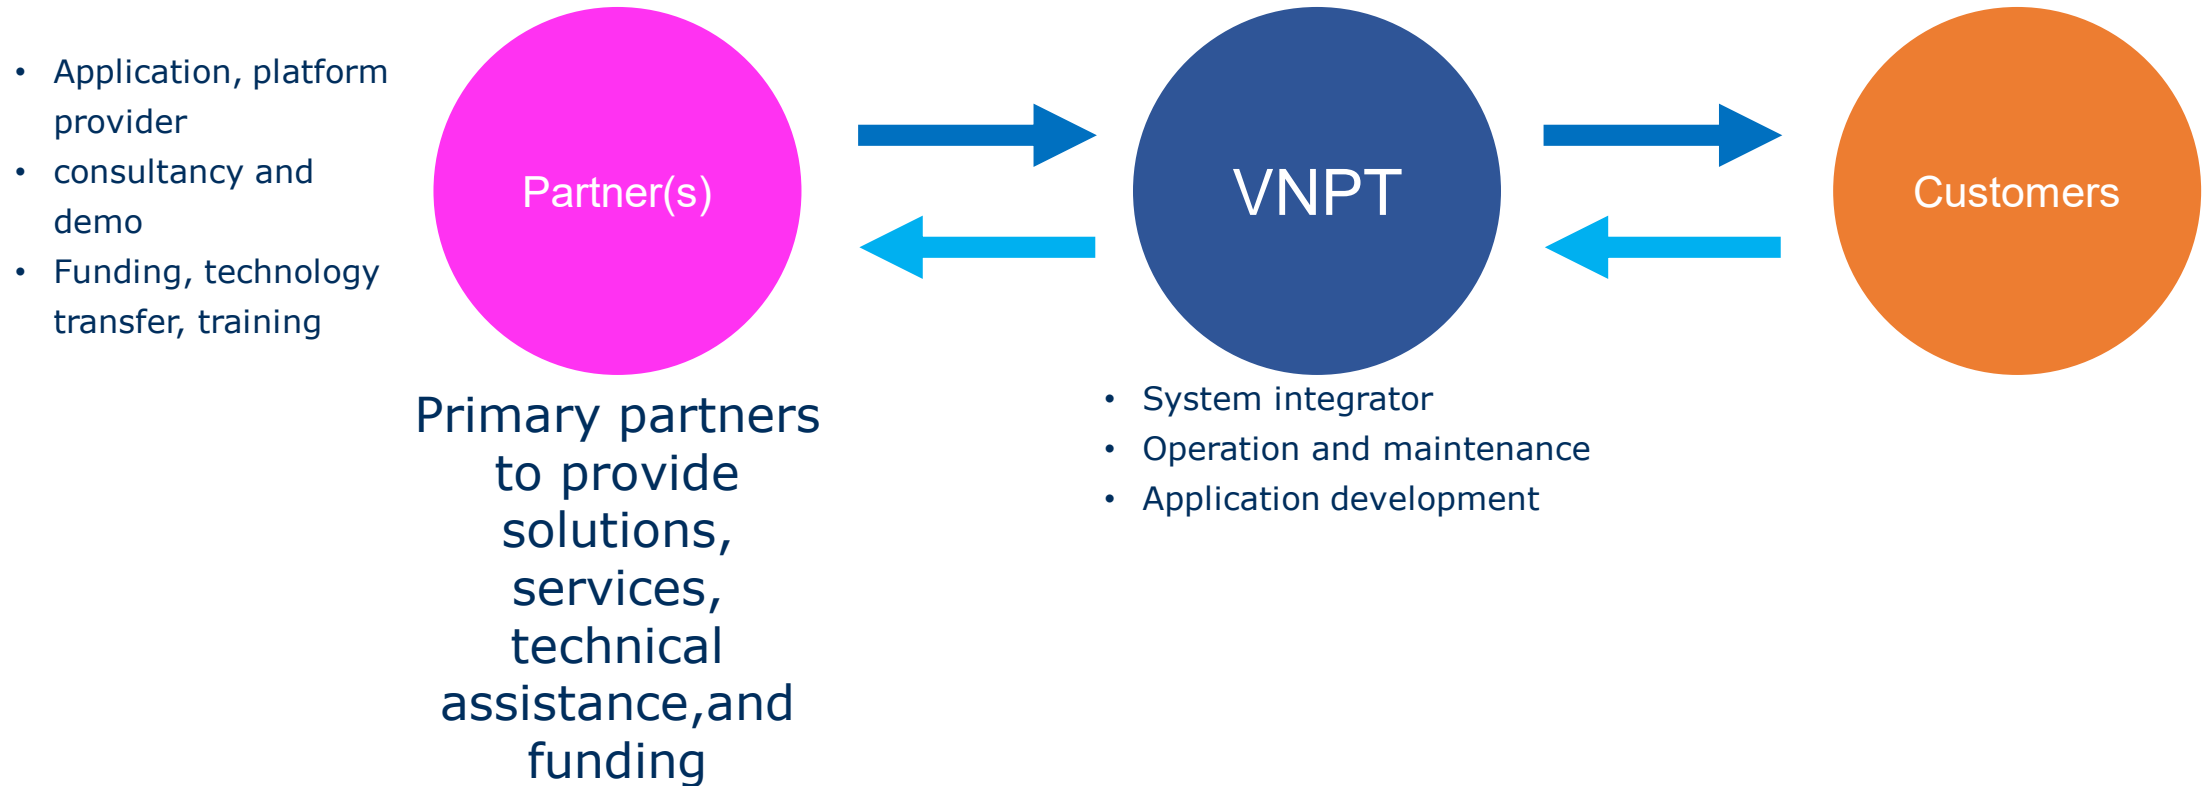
- Application, platform provider
- consultancy and demo
- Funding, technology transfer, training

Partner(s)

VNPT

Customers

Primary partners to provide solutions, services, technical assistance,and funding

- System integrator
- Operation and maintenance
- Application development